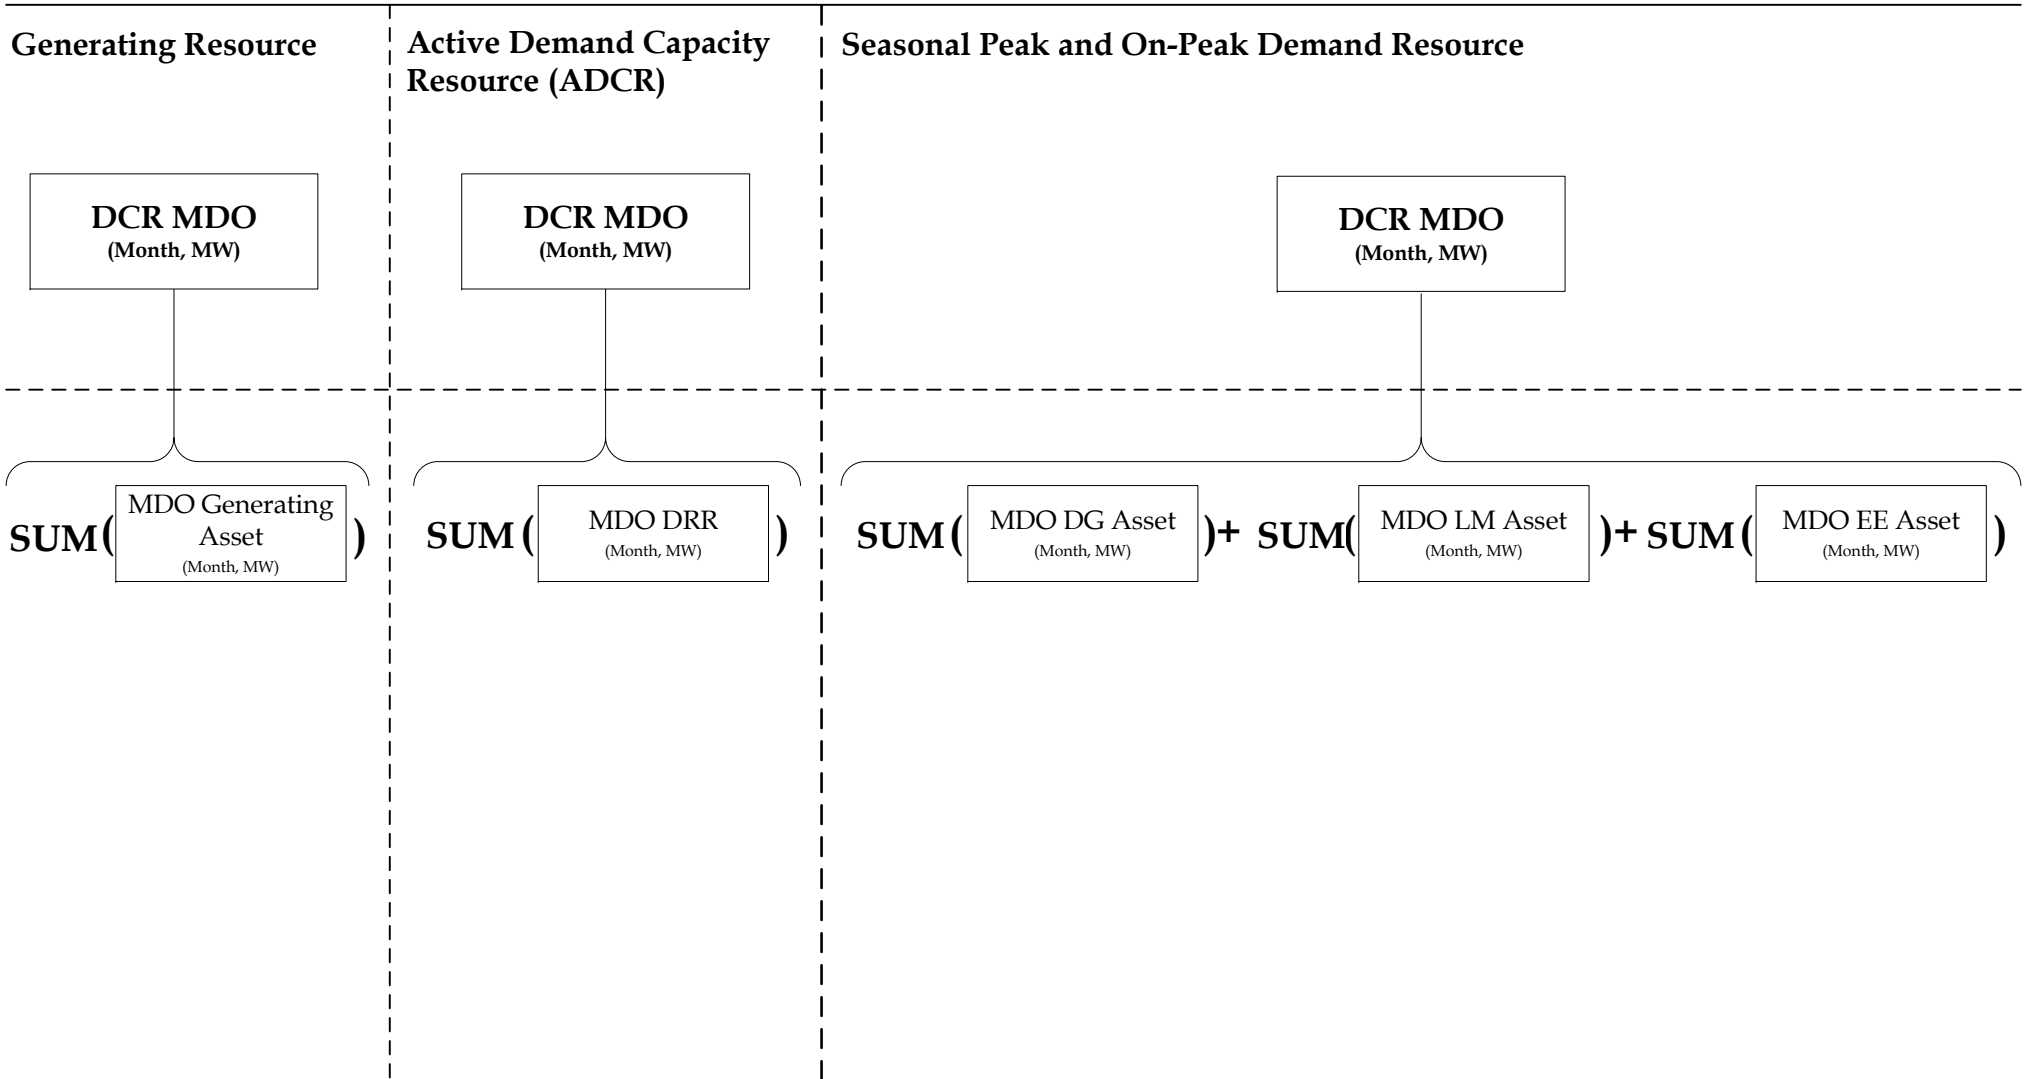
Generating Resource

Active Demand Capacity Resource (ADCR)

Seasonal Peak and On-Peak Demand Resource

DCR MDO
(Month, MW)

DCR MDO
(Month, MW)

DCR MDO
(Month, MW)

SUM( MDO Generating Asset (Month, MW) )

SUM( MDO DRR (Month, MW) )

SUM( MDO DG Asset (Month, MW) )+ SUM( MDO LM Asset (Month, MW) )+ SUM( MDO EE Asset (Month, MW) )